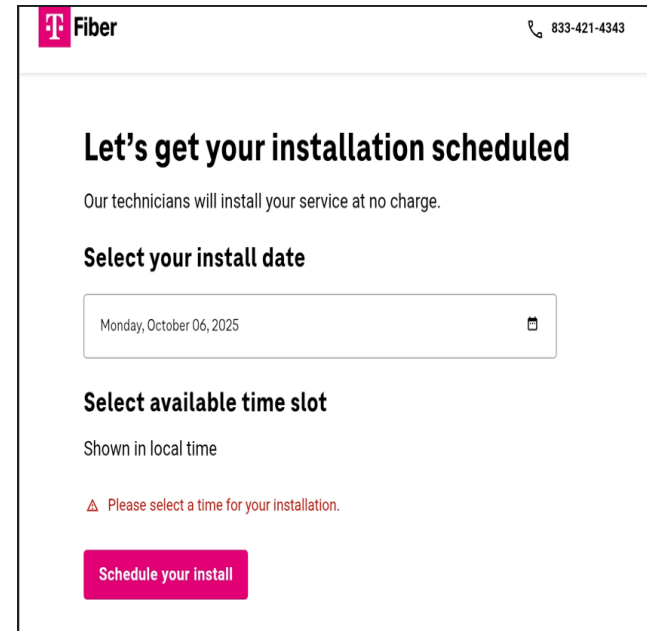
T Fiber

833-421-4343

Let’s get your installation scheduled

Our technicians will install your service at no charge.

Select your install date

Monday, October 06, 2025

Select available time slot

Shown in local time

Please select a time for your installation.

Schedule your install